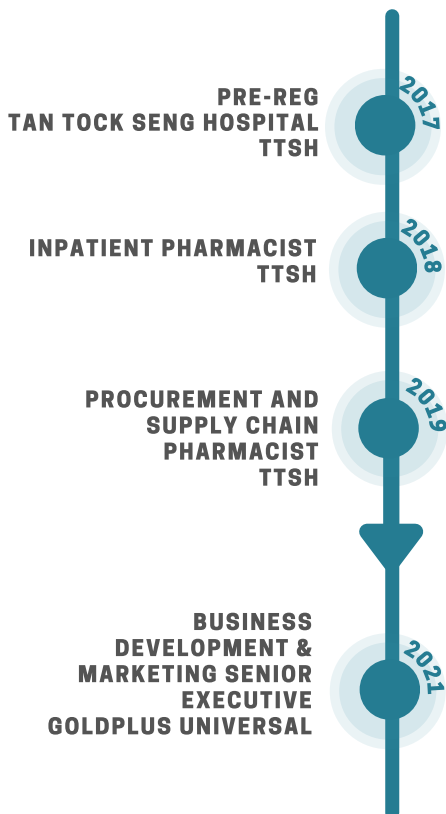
PRE-REG
TAN TOCK SENG HOSPITAL
TTSH

2017

INPATIENT PHARMACIST
TTSH

2018

PROCUREMENT AND
SUPPLY CHAIN
PHARMACIST
TTSH

2019

BUSINESS
DEVELOPMENT &
MARKETING SENIOR
EXECUTIVE
GOLDPLUS UNIVERSAL

2021